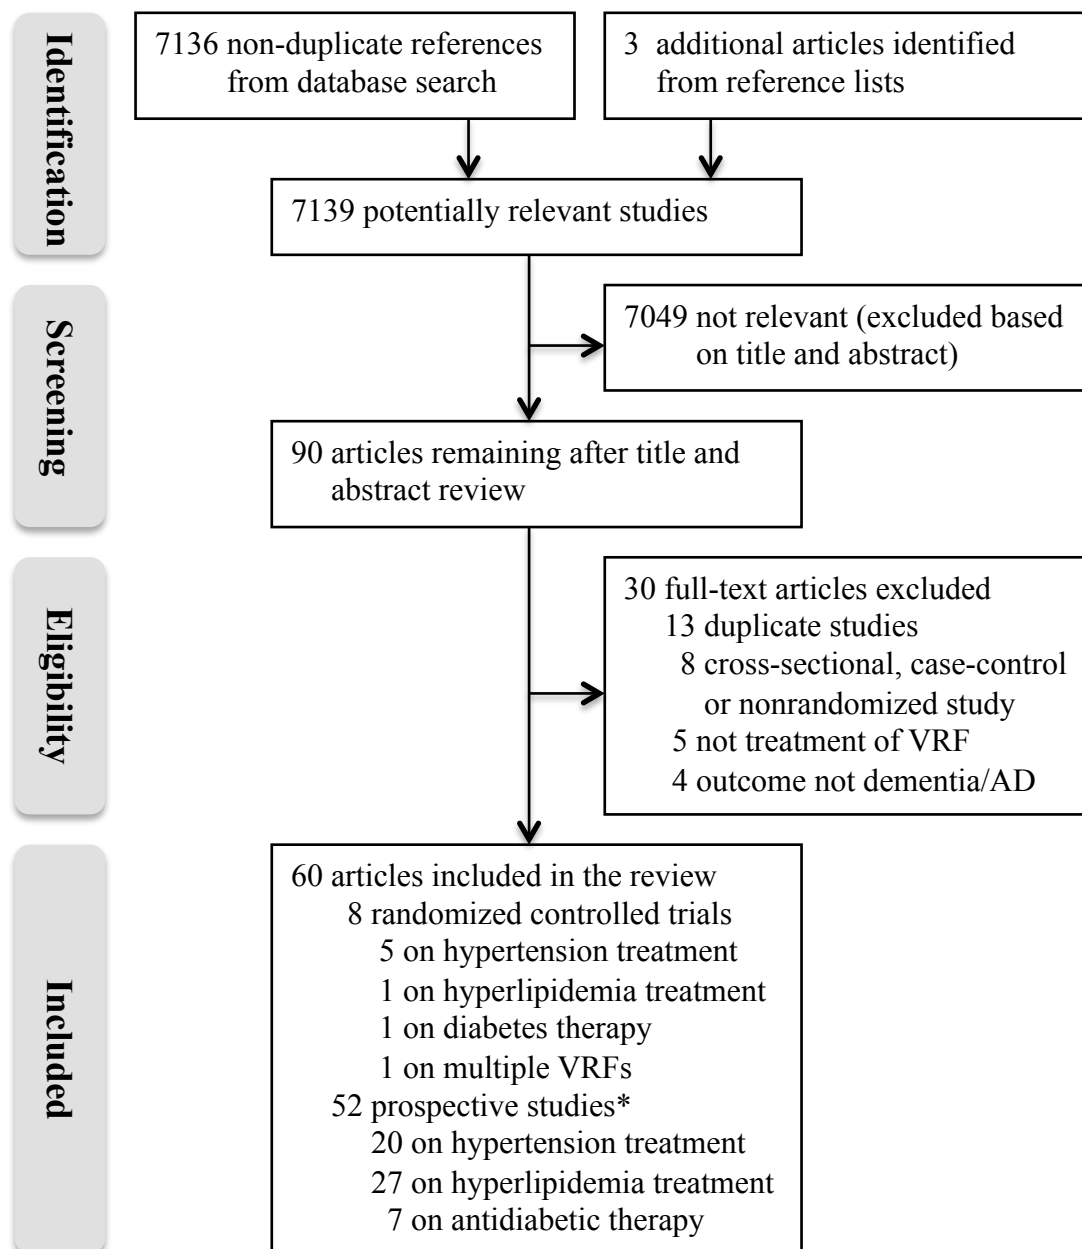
Identification

7136 non-duplicate references from database search

3 additional articles identified from reference lists

7139 potentially relevant studies

Screening

7049 not relevant (excluded based on title and abstract)

90 articles remaining after title and abstract review

Eligibility

30 full-text articles excluded
13 duplicate studies
8 cross-sectional, case-control or nonrandomized study
5 not treatment of VRF
4 outcome not dementia/AD

Included

60 articles included in the review
8 randomized controlled trials
5 on hypertension treatment
1 on hyperlipidemia treatment
1 on diabetes therapy
1 on multiple VRFs
52 prospective studies*
20 on hypertension treatment
27 on hyperlipidemia treatment
7 on antidiabetic therapy